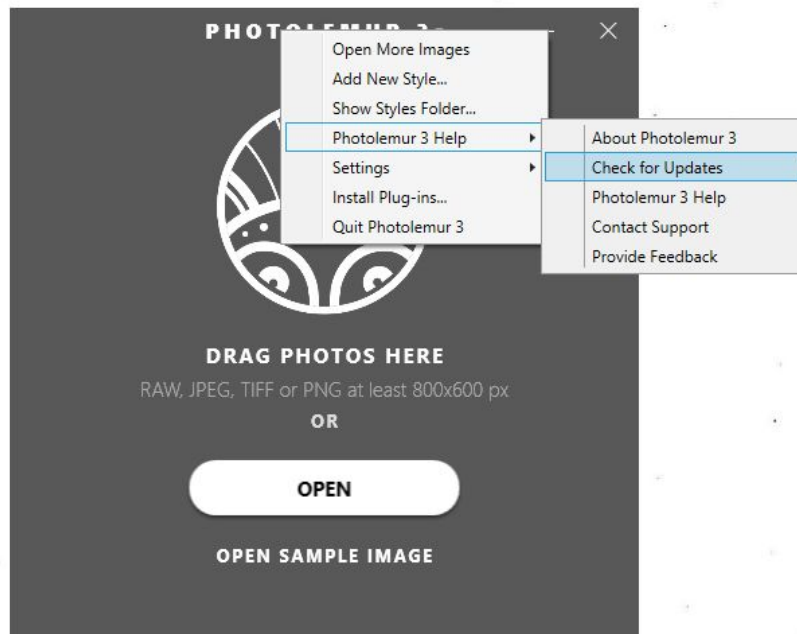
PHOTO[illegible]

Open More Images
Add New Style...
Show Styles Folder...
Photolemur 3 Help
Settings
Install Plug-ins...
Quit Photolemur 3

About Photolemur 3
Check for Updates
Photolemur 3 Help
Contact Support
Provide Feedback

DRAG PHOTOS HERE
RAW, JPEG, TIFF or PNG at least 800x600 px
OR

OPEN

OPEN SAMPLE IMAGE